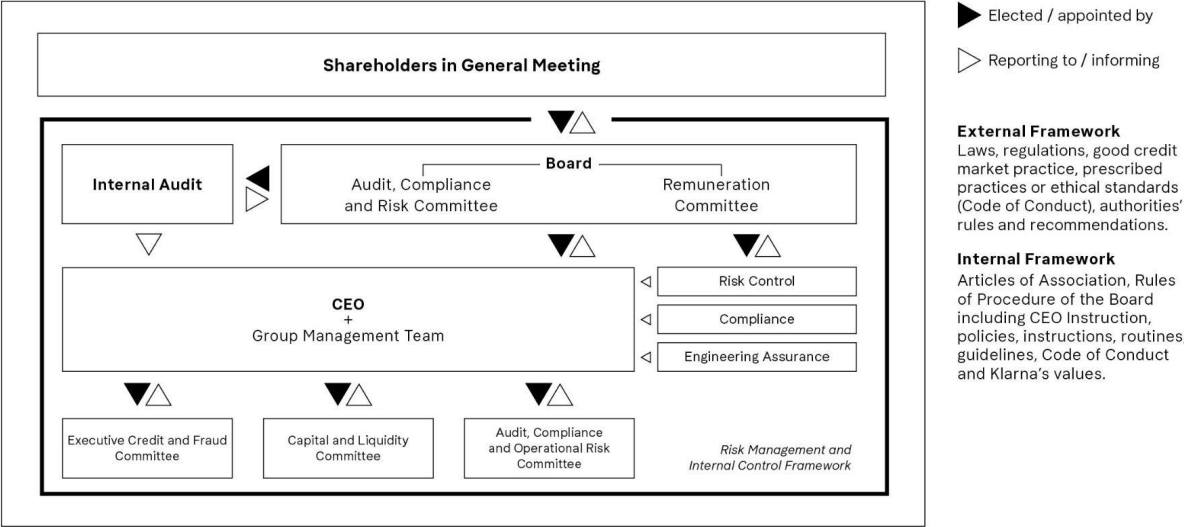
Shareholders in General Meeting

Internal Audit

Board

Audit, Compliance and Risk Committee

Remuneration Committee

CEO
+
Group Management Team

Risk Control

Compliance

Engineering Assurance

Executive Credit and Fraud Committee

Capital and Liquidity Committee

Audit, Compliance and Operational Risk Committee

Risk Management and Internal Control Framework

Elected / appointed by

Reporting to / informing

External Framework
Laws, regulations, good credit market practice, prescribed practices or ethical standards (Code of Conduct), authorities' rules and recommendations.

Internal Framework
Articles of Association, Rules of Procedure of the Board including CEO Instruction, policies, instructions, routines guidelines, Code of Conduct and Klarna's values.